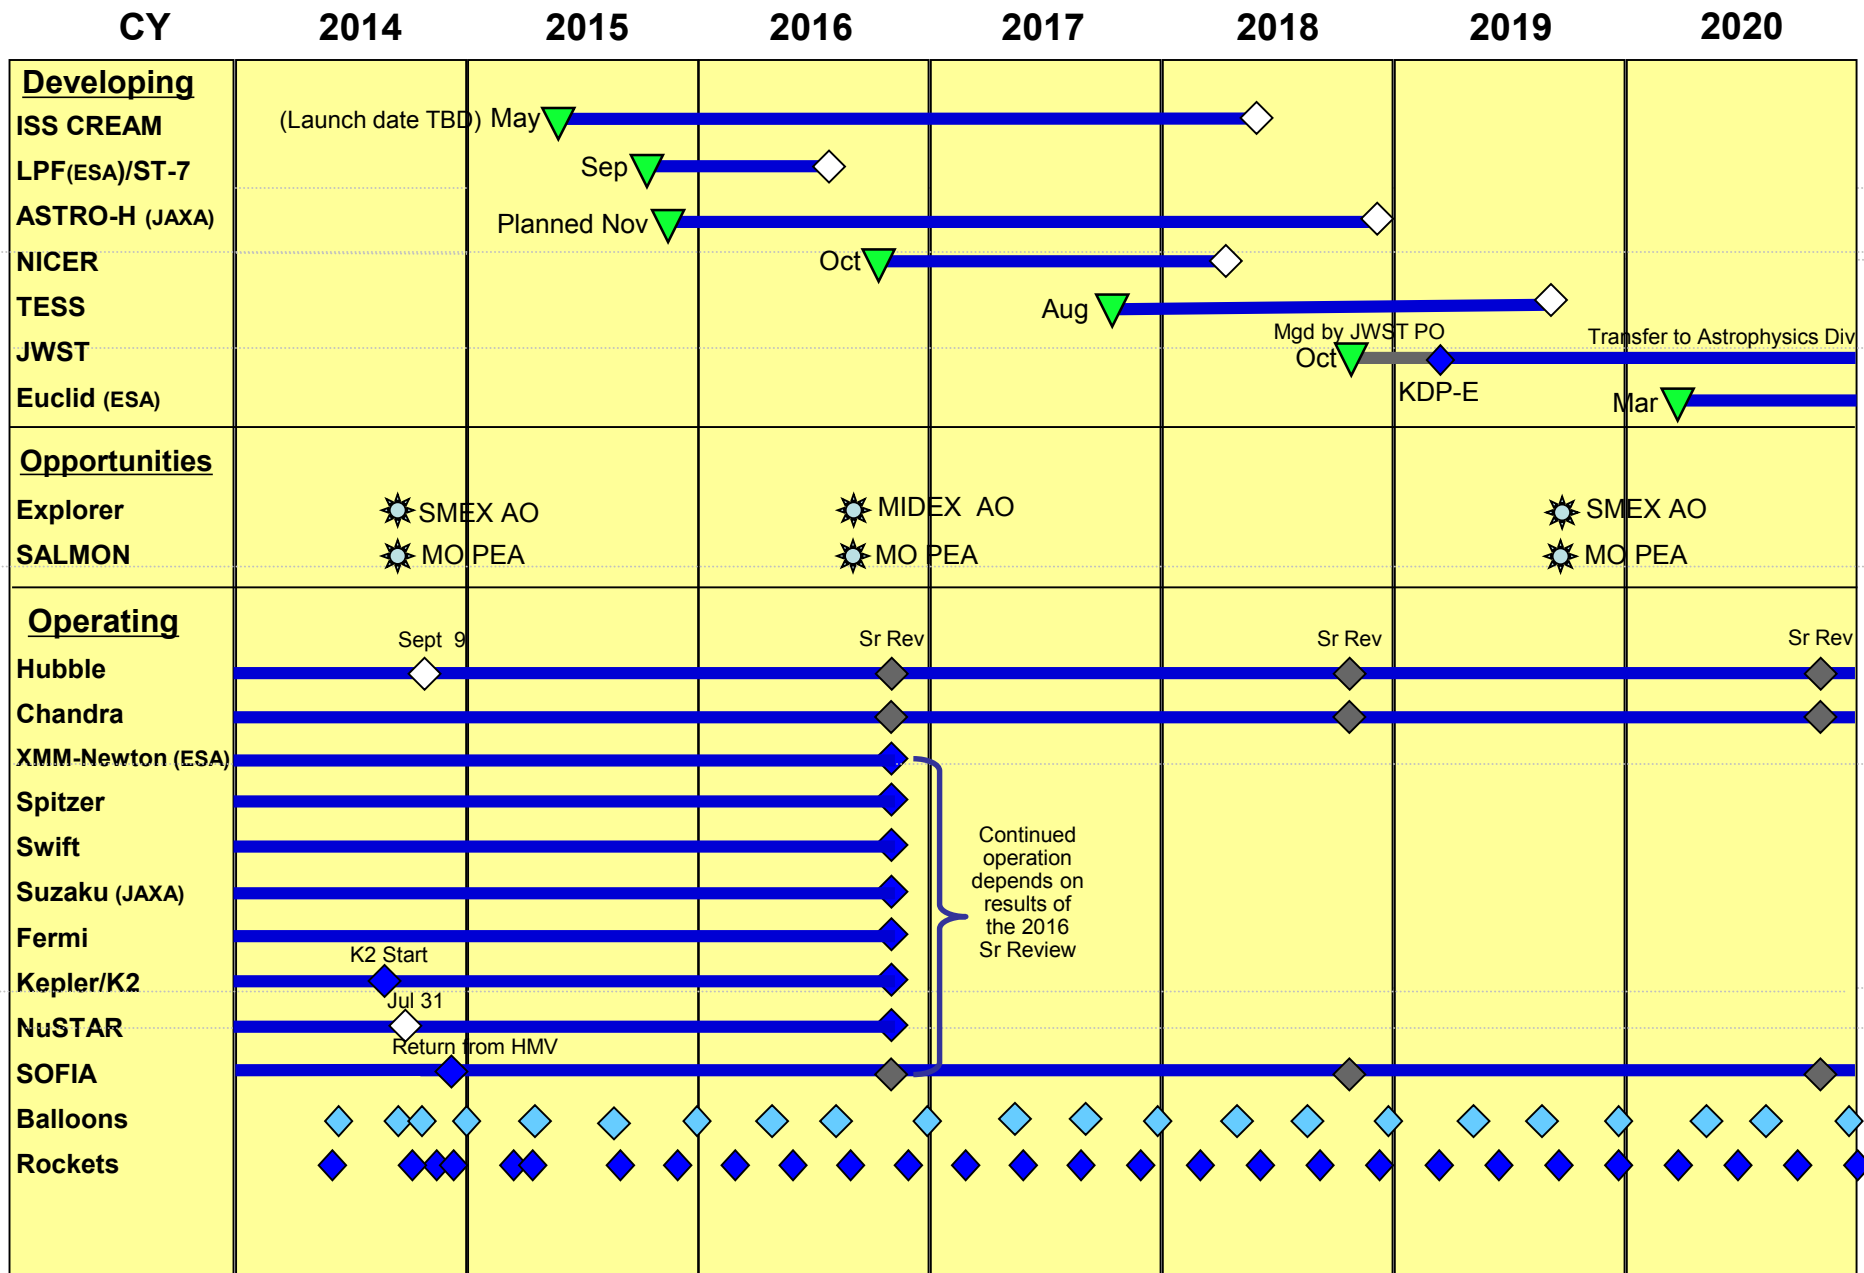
| CY | 2014 | 2015 | 2016 | 2017 | 2018 | 2019 | 2020 |
|---|---|---|---|---|---|---|---|

**Developing**
ISS CREAM — (Launch date TBD) May
LPF(ESA)/ST-7 — Sep
ASTRO-H (JAXA) — Planned Nov
NICER — Oct
TESS — Aug
JWST — Mgd by JWST PO Oct KDP-E Transfer to Astrophysics Div
Euclid (ESA) — Mar

**Opportunities**
Explorer — SMEX AO MIDEX AO SMEX AO
SALMON — MO PEA MO PEA MO PEA

**Operating**
Hubble — Sept 9 Sr Rev Sr Rev Sr Rev
Chandra
XMM-Newton (ESA)
Spitzer
Swift
Suzaku (JAXA)
Fermi
Kepler/K2 — K2 Start
NuSTAR — Jul 31
SOFIA — Return from HMV
Balloons
Rockets

Continued operation depends on results of the 2016 Sr Review